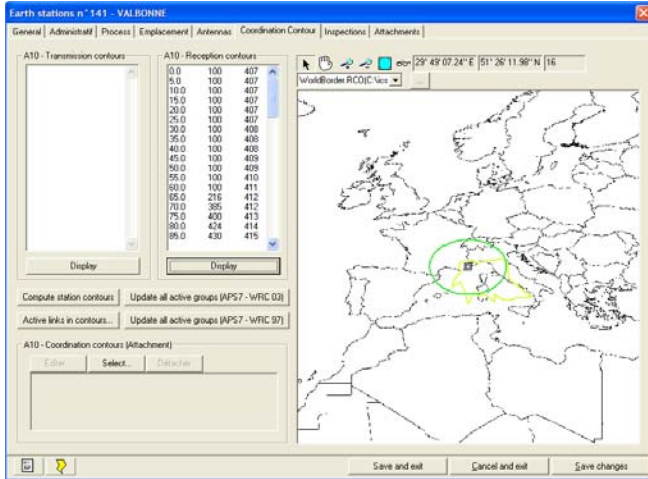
Earth stations n° 141 - VALBONNE

General | Administratif | Process | Emplacement | Antennas | Coordination Contour | Inspections | Attachments

A10 - Transmission contours

A10 - Reception contours

| | | |
|---|---|---|
| 0.0 | 100 | 407 |
| 5.0 | 100 | 407 |
| 10.0 | 100 | 407 |
| 15.0 | 100 | 407 |
| 20.0 | 100 | 407 |
| 25.0 | 100 | 407 |
| 30.0 | 100 | 408 |
| 35.0 | 100 | 408 |
| 40.0 | 100 | 408 |
| 45.0 | 100 | 409 |
| 50.0 | 100 | 409 |
| 55.0 | 100 | 410 |
| 60.0 | 100 | 411 |
| 65.0 | 216 | 412 |
| 70.0 | 385 | 412 |
| 75.0 | 400 | 413 |
| 80.0 | 424 | 414 |
| 85.0 | 430 | 415 |

Display

Display

29° 49' 07.24" E | 51° 26' 11.98" N | 16

WorldBorder.RCO(C:\ics

...

Compute station contours | Update all active groups (APS7 - WRC 03)

Active links in contours... | Update all active groups (APS7 - WRC 97)

A10 - Coordination contours (Attachment)

Editer | Select... | Détacher

Save and exit | Cancel and exit | Save changes